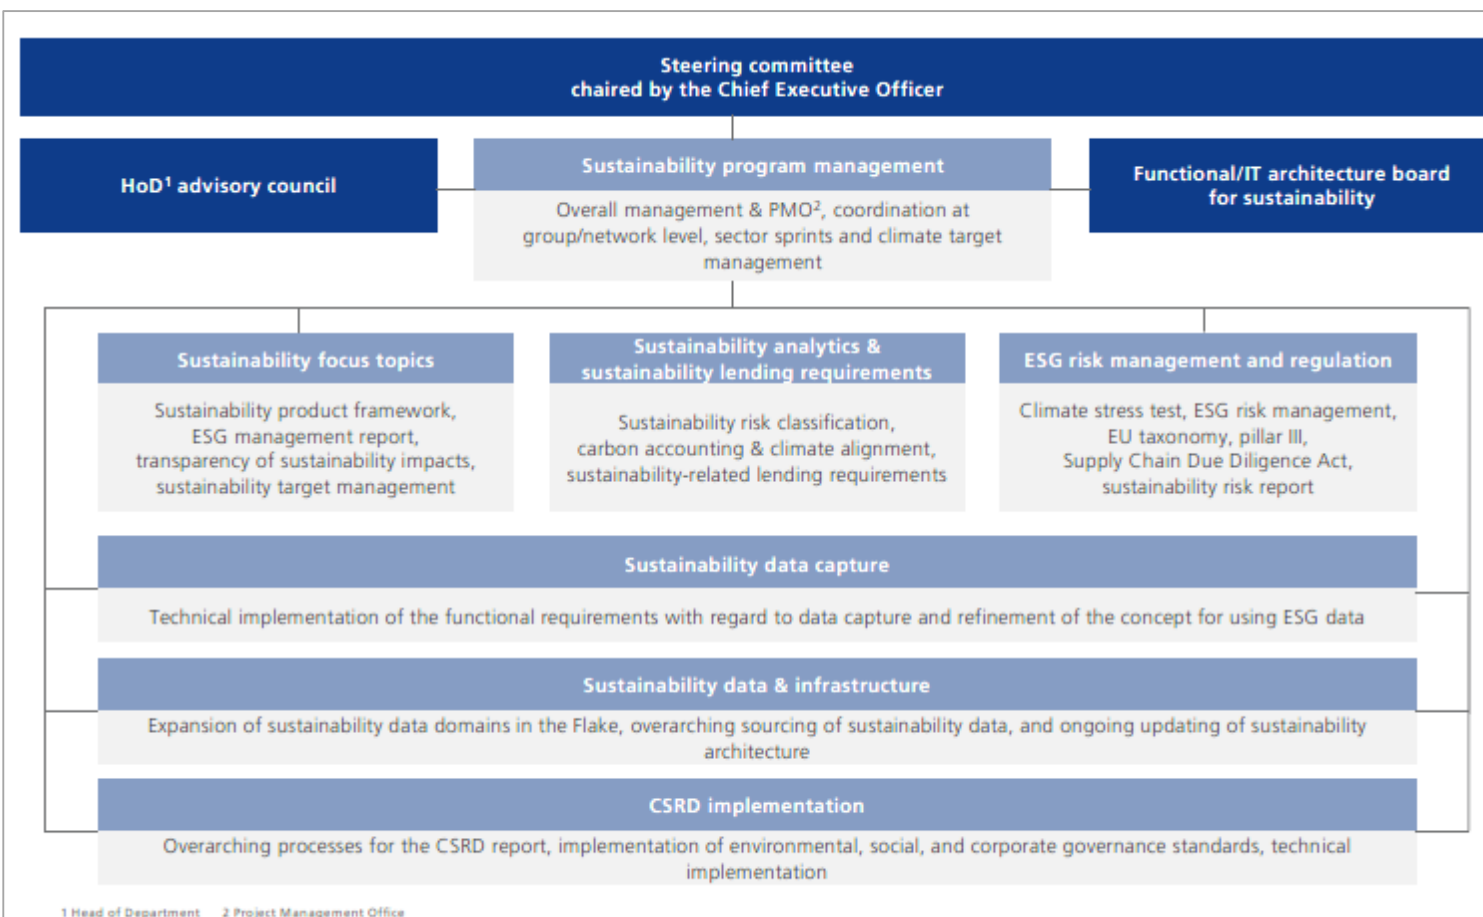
Steering committee
chaired by the Chief Executive Officer

HoD$^1$ advisory council

Sustainability program management

Overall management & PMO$^2$, coordination at group/network level, sector sprints and climate target management

Functional/IT architecture board for sustainability

Sustainability focus topics

Sustainability product framework, ESG management report, transparency of sustainability impacts, sustainability target management

Sustainability analytics & sustainability lending requirements

Sustainability risk classification, carbon accounting & climate alignment, sustainability-related lending requirements

ESG risk management and regulation

Climate stress test, ESG risk management, EU taxonomy, pillar III, Supply Chain Due Diligence Act, sustainability risk report

Sustainability data capture

Technical implementation of the functional requirements with regard to data capture and refinement of the concept for using ESG data

Sustainability data & infrastructure

Expansion of sustainability data domains in the Flake, overarching sourcing of sustainability data, and ongoing updating of sustainability architecture

CSRD implementation

Overarching processes for the CSRD report, implementation of environmental, social, and corporate governance standards, technical implementation

1 Head of Department 2 Project Management Office